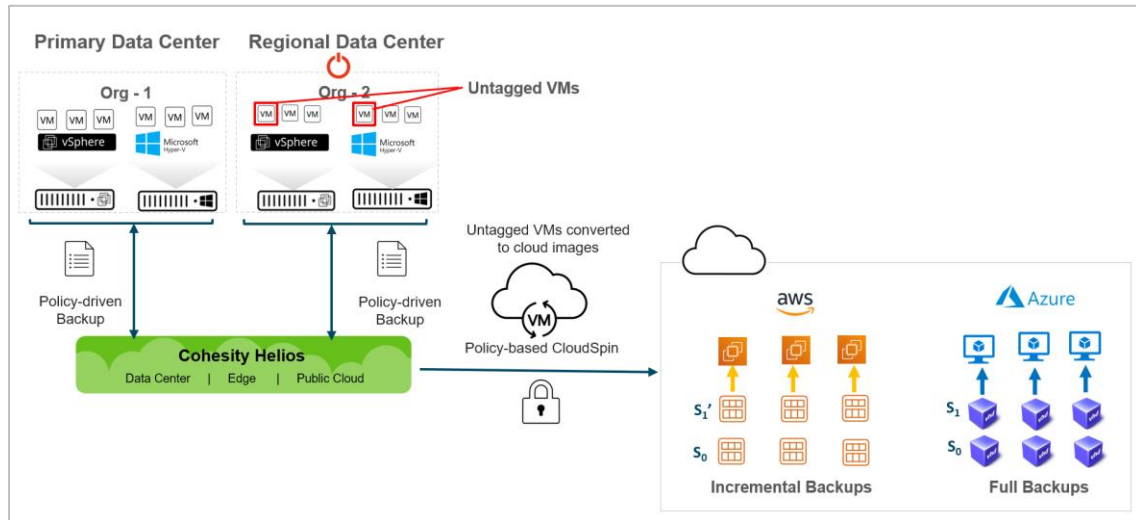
Primary Data Center

Regional Data Center

Org - 1

VM VM VM VM VM VM

vSphere

Microsoft Hyper-V

Org - 2

Untagged VMs

VM VM VM VM VM VM

vSphere

Microsoft Hyper-V

Policy-driven Backup

Policy-driven Backup

Untagged VMs converted to cloud images

VM

Policy-based CloudSpin

Cohesity Helios

Data Center | Edge | Public Cloud

aws

Azure

$S_1'$

$S_0$

$S_1$

$S_0$

Incremental Backups

Full Backups